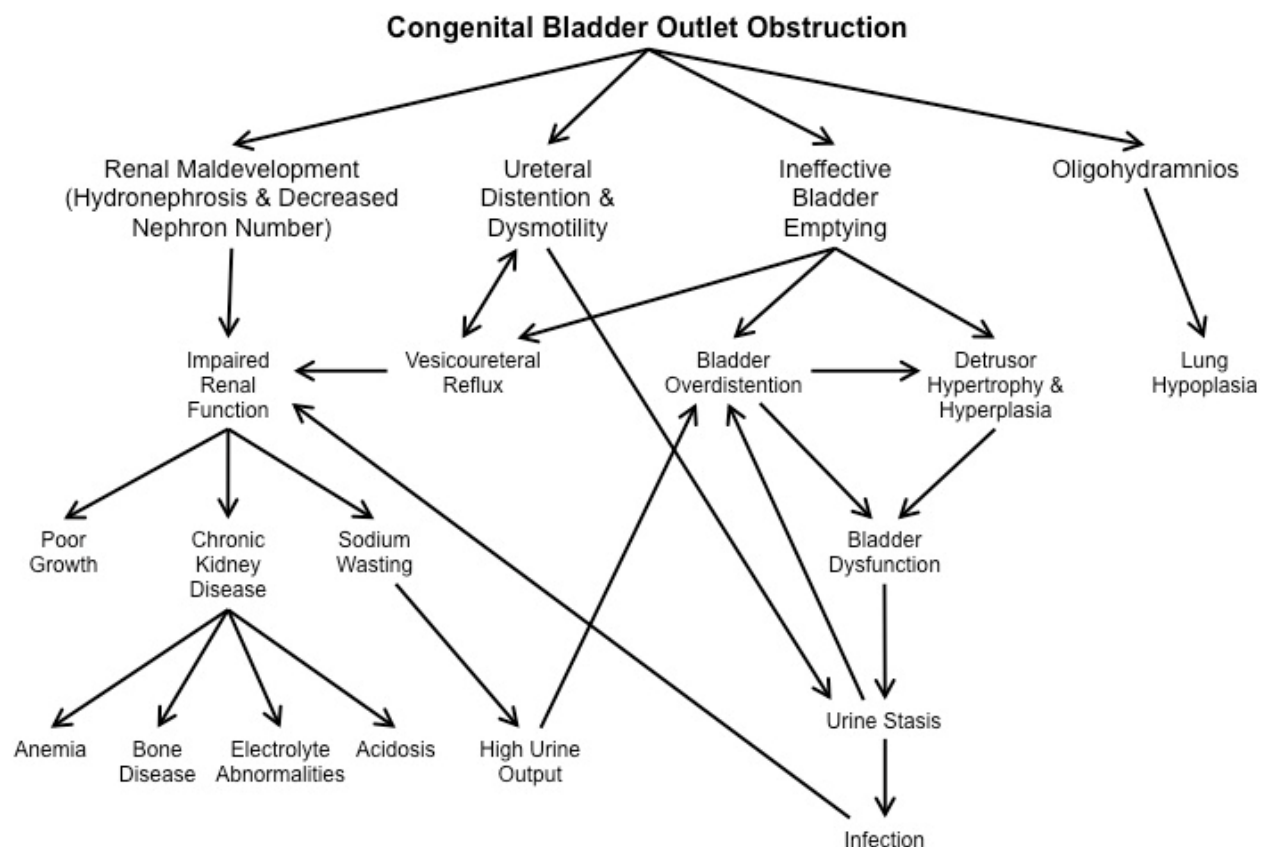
Congenital Bladder Outlet Obstruction

Renal Maldevelopment (Hydronephrosis & Decreased Nephron Number)

Ureteral Distention & Dysmotility

Ineffective Bladder Emptying

Oligohydramnios

Impaired Renal Function

Vesicoureteral Reflux

Bladder Overdistention

Detrusor Hypertrophy & Hyperplasia

Lung Hypoplasia

Poor Growth

Chronic Kidney Disease

Sodium Wasting

Bladder Dysfunction

Anemia

Bone Disease

Electrolyte Abnormalities

Acidosis

High Urine Output

Urine Stasis

Infection